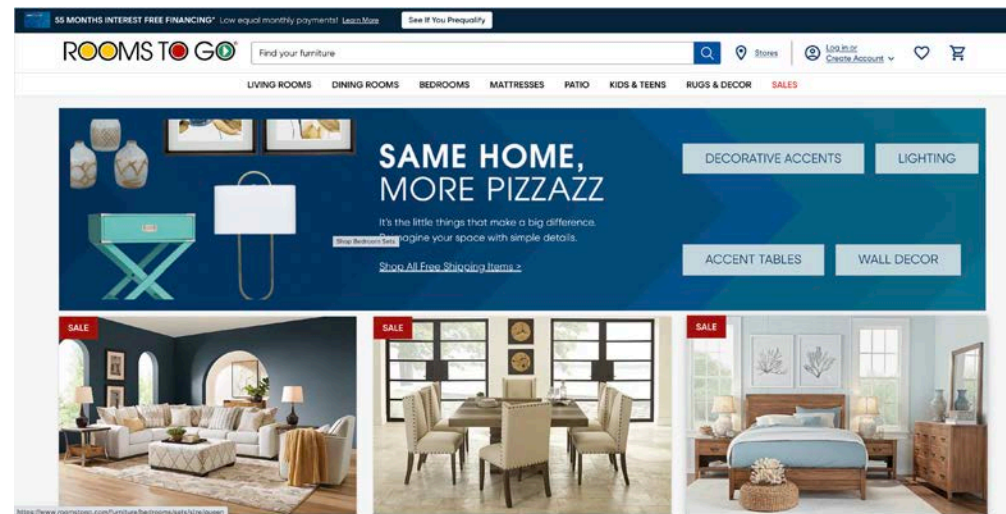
55 MONTHS INTEREST FREE FINANCING* Low equal monthly payments! Learn More See If You Prequalify

ROOMS TO GO Find your furniture Stores Log in or Create Account

LIVING ROOMS DINING ROOMS BEDROOMS MATTRESSES PATIO KIDS & TEENS RUGS & DECOR SALES

SAME HOME, MORE PIZZAZZ

It's the little things that make a big difference. Shop Bedroom Sets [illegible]agine your space with simple details.

Shop All Free Shipping Items >

DECORATIVE ACCENTS LIGHTING

ACCENT TABLES WALL DECOR

SALE

SALE

SALE

https://www.roomstogo.com/furniture/bedrooms/sets/size/queen